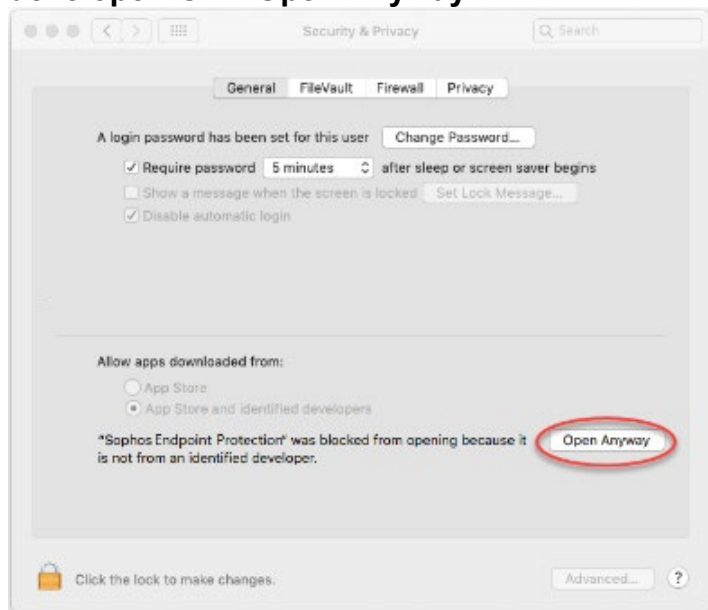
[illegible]

Security & Privacy

Search

General FileVault Firewall Privacy

A login password has been set for this user Change Password...

Require password 5 minutes after sleep or screen saver begins

Show a message when the screen is locked Set Lock Message...

Disable automatic login

Allow apps downloaded from:

App Store

App Store and identified developers

"Sophos Endpoint Protection" was blocked from opening because it is not from an identified developer.

Open Anyway

Click the lock to make changes.

Advanced...

?